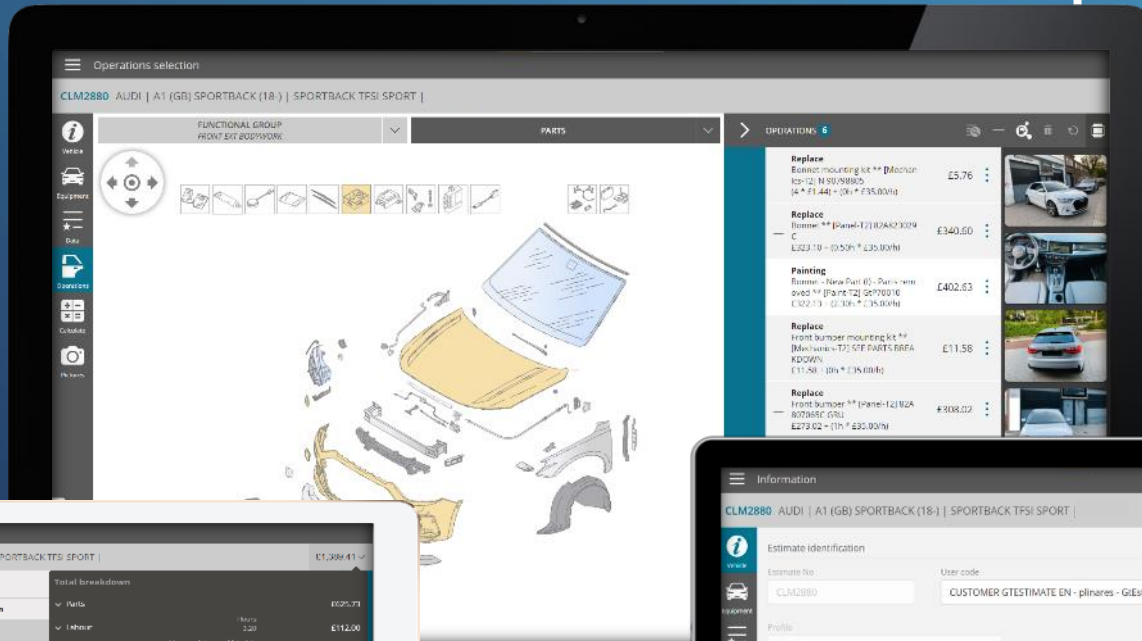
Operations selection

CLM2880 AUDI | A1 (GB) SPORTBACK (18-) | SPORTBACK TFSI SPORT |

Vehicle
Equipment
Data
Operations
Calculate
Pictures

FUNCTIONAL GROUP
FRONT EXT BODYWORK

PARTS

OPERATIONS 6

Replace
Bonnet mounting kit ** [Mechanics-T2] N 90798805
(4 * £1.44) + (0h * £35.00/h)
£5.76

Replace
Bonnet ** [Panel-T2] 8A823029C
£323.10 + (0.50h * £35.00/h)
£340.60

Painting
Bonnet - New Part (I) - Parts removed ** [Paint T2] GtP70010
£322.13 + (2.30h * £35.00/h)
£402.63

Replace
Front bumper mounting kit ** [Mechanics-T2] SEE PARTS BREAKDOWN
£11.58 + (0h * £35.00/h)
£11.58

Replace
Front bumper ** [Panel-T2] 82A 807065C GRU
£273.02 + (1h * £35.00/h)
£308.02

SPORTBACK TFSI SPORT |
£1,388.41

Total breakdown
Parts
£625.73
Labour
Hours
3.20
£112.00

Information

CLM2880 AUDI | A1 (GB) SPORTBACK (18-) | SPORTBACK TFSI SPORT |

Vehicle
Equipment

Estimate identification
Estimate No
CLM2880
User code
CUSTOMER GTESTIMATE EN - plinares - GtEs
Profile